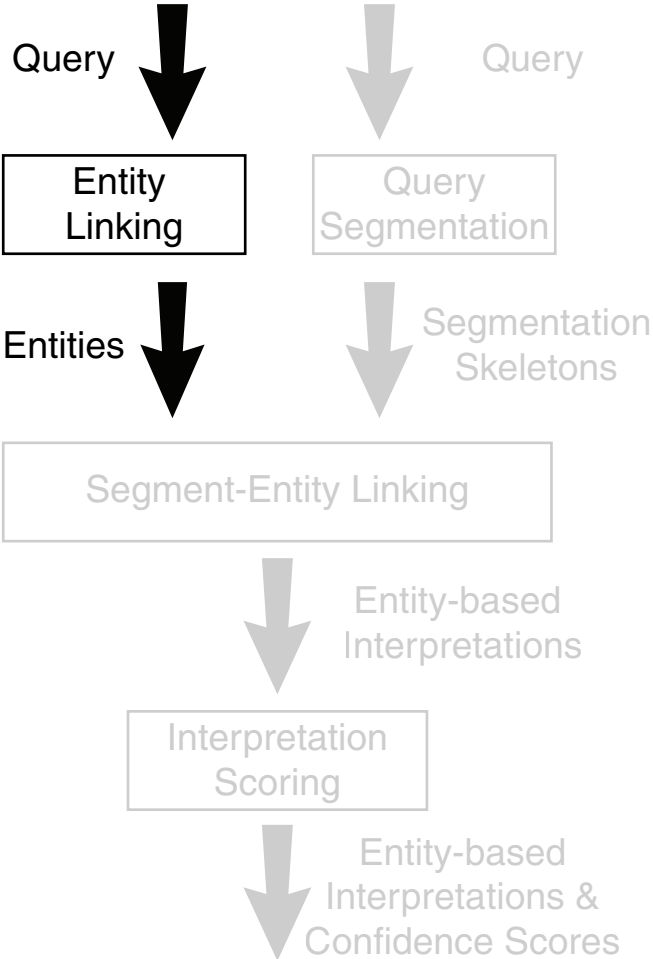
Query

Query

Entity Linking

Query Segmentation

Entities

Segmentation Skeletons

Segment-Entity Linking

Entity-based Interpretations

Interpretation Scoring

Entity-based Interpretations & Confidence Scores